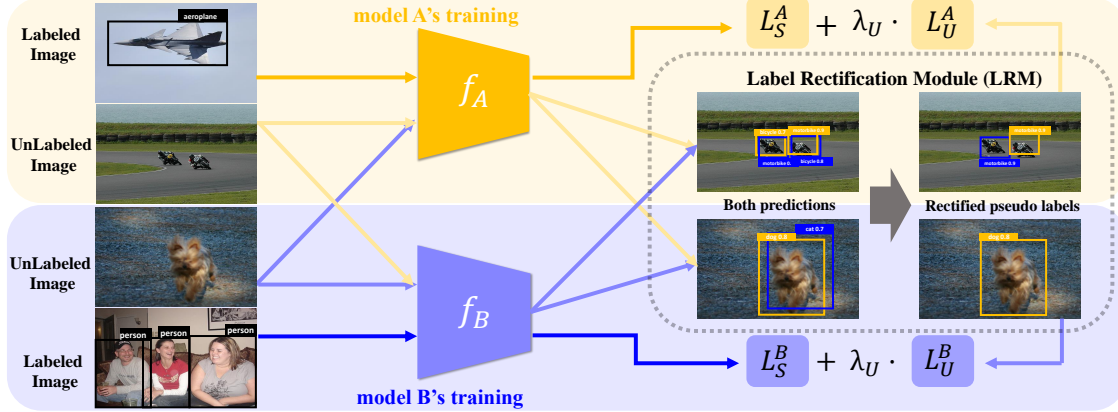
Labeled Image

aeroplane

model A's training

$f_A$

$L_S^A$ + $\lambda_U$ · $L_U^A$

Label Rectification Module (LRM)

UnLabeled Image

bicycle 0.8

motorbike 0.9

motorbike 0.

bicycle 0.8

motorbike 0.9

motorbike 0.9

Both predictions

Rectified pseudo labels

UnLabeled Image

dog 0.8

cat 0.7

dog 0.8

$f_B$

person

person

person

Labeled Image

$L_S^B$ + $\lambda_U$ · $L_U^B$

model B's training